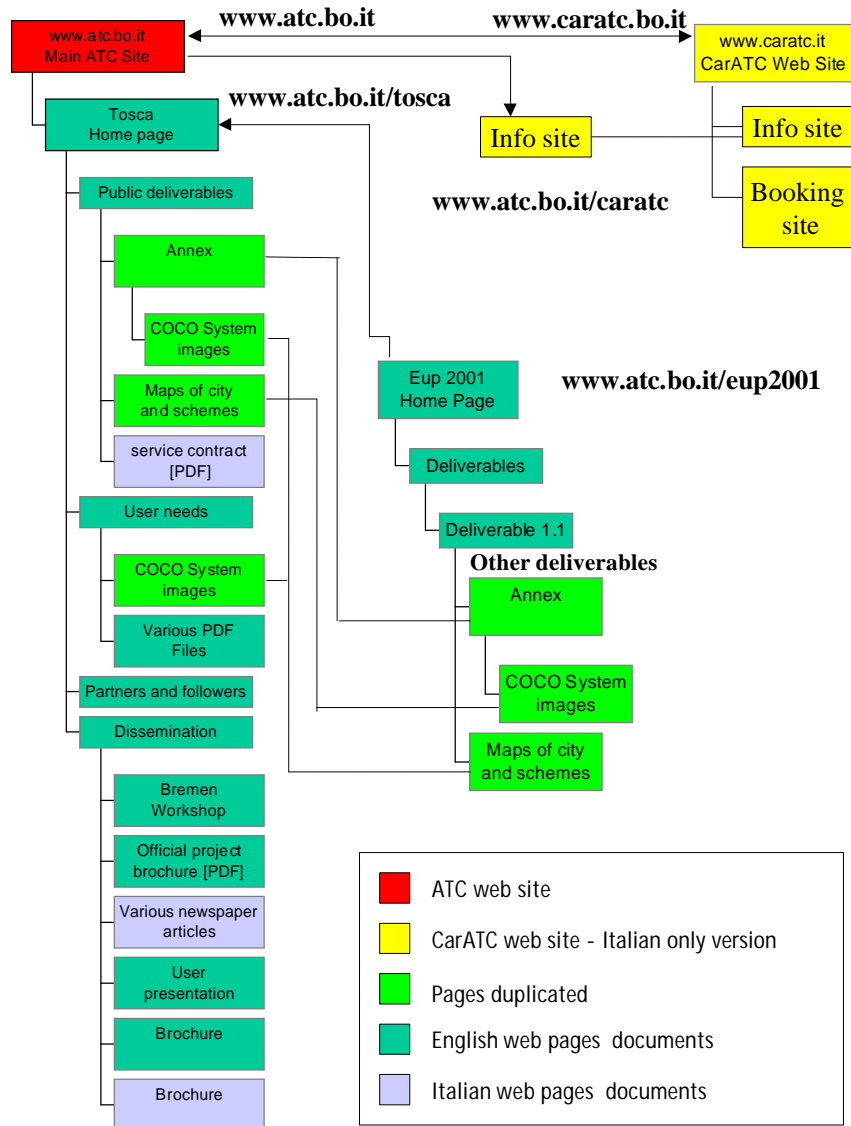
www.atc.bo.it
Main ATC Site

www.atc.bo.it

www.caratc.bo.it

www.caratc.it
CarATC Web Site

Tosca
Home page

www.atc.bo.it/tosca

Info site

Info site

Booking site

www.atc.bo.it/caratc

Public deliverables

Annex

COCO System images

Maps of city and schemes

service contract [PDF]

Eup 2001
Home Page

www.atc.bo.it/eup2001

Deliverables

User needs

Deliverable 1.1

Other deliverables

COCO System images

Annex

Various PDF Files

COCO System images

Partners and followers

Dissemination

Maps of city and schemes

Bremen Workshop

Official project brochure [PDF]

Various newspaper articles

User presentation

Brochure

Brochure

ATC web site

CarATC web site - Italian only version

Pages duplicated

English web pages documents

Italian web pages documents